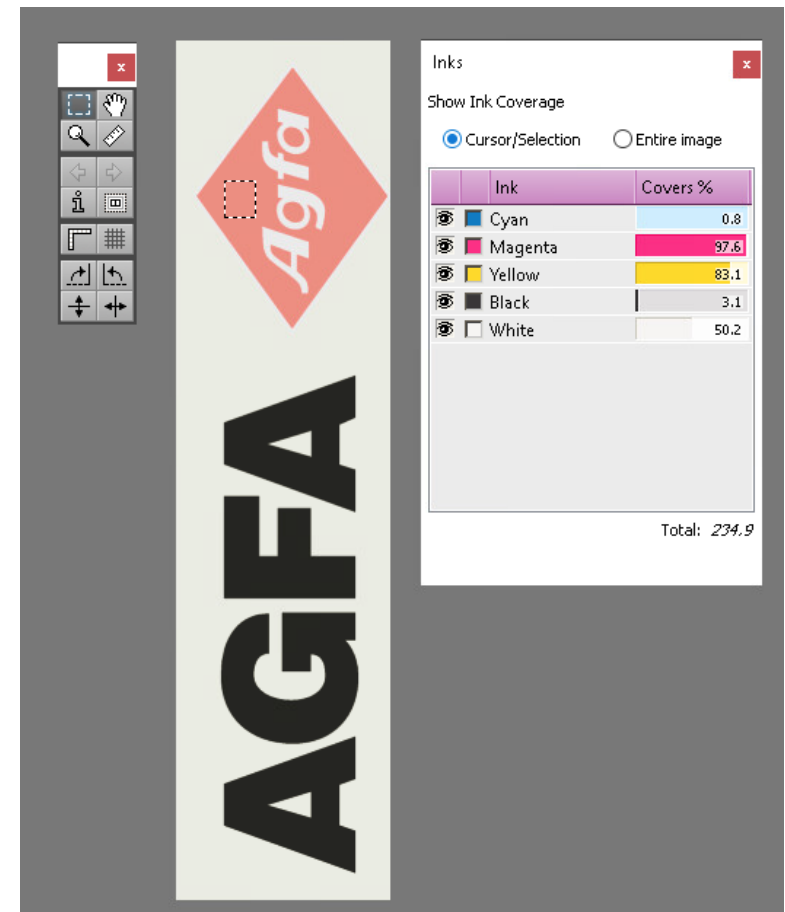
x

Agfa

AGFA

Inks x

Show Ink Coverage

Cursor/Selection Entire image

| Ink | Covers % |
|---|---|
| Cyan | 0.8 |
| Magenta | 97.6 |
| Yellow | 83.1 |
| Black | 3.1 |
| White | 50.2 |

Total: 234.9